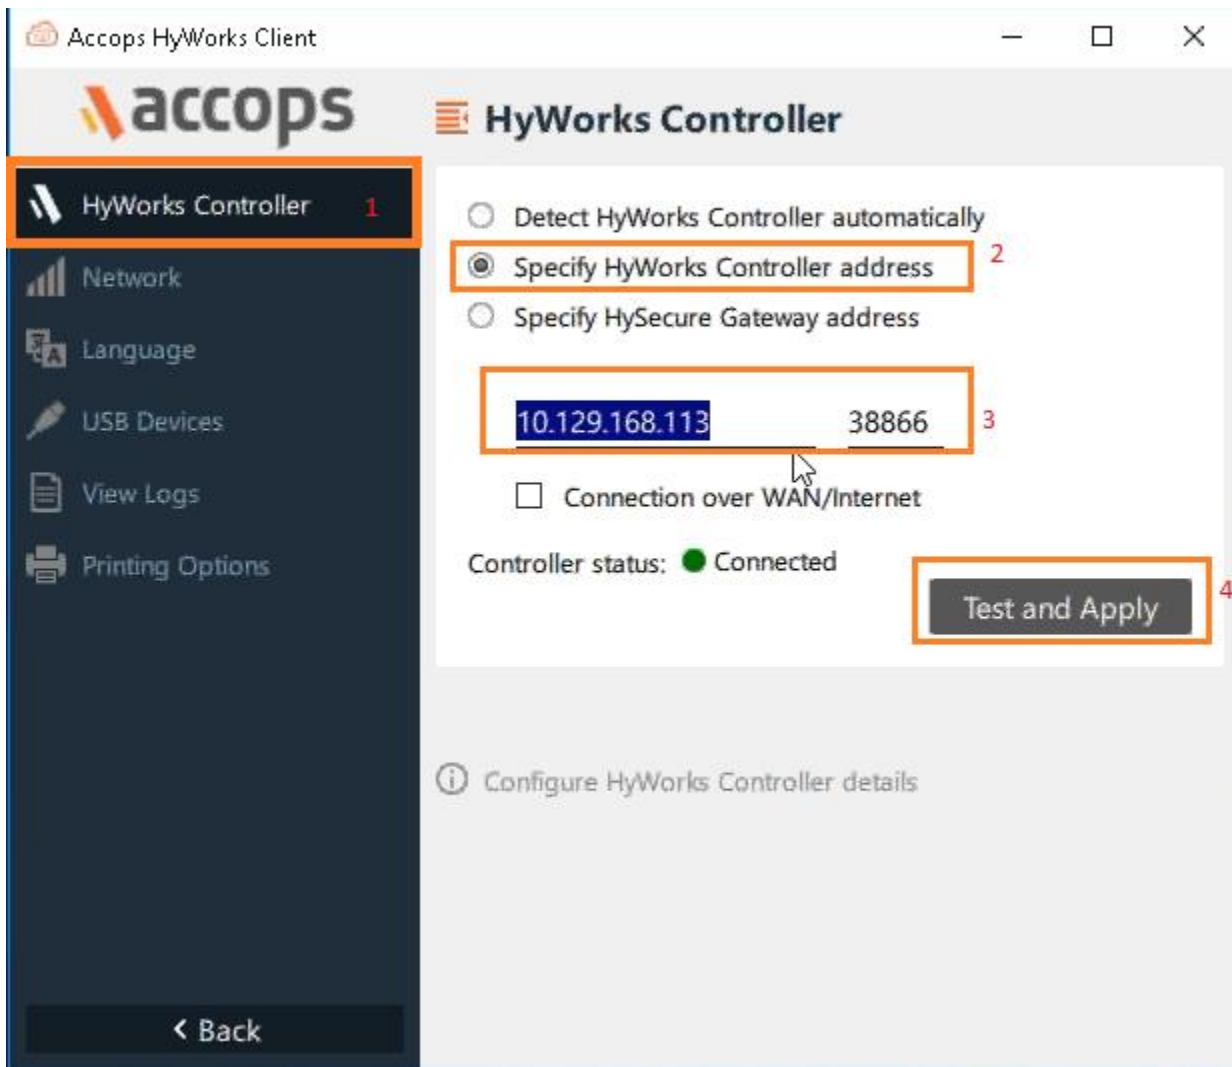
Accops HyWorks Client

accops

HyWorks Controller

HyWorks Controller 1

Network

Language

USB Devices

View Logs

Printing Options

‹ Back

Detect HyWorks Controller automatically

Specify HyWorks Controller address 2

Specify HySecure Gateway address

10.129.168.113 38866 3

Connection over WAN/Internet

Controller status: Connected

Test and Apply 4

Configure HyWorks Controller details